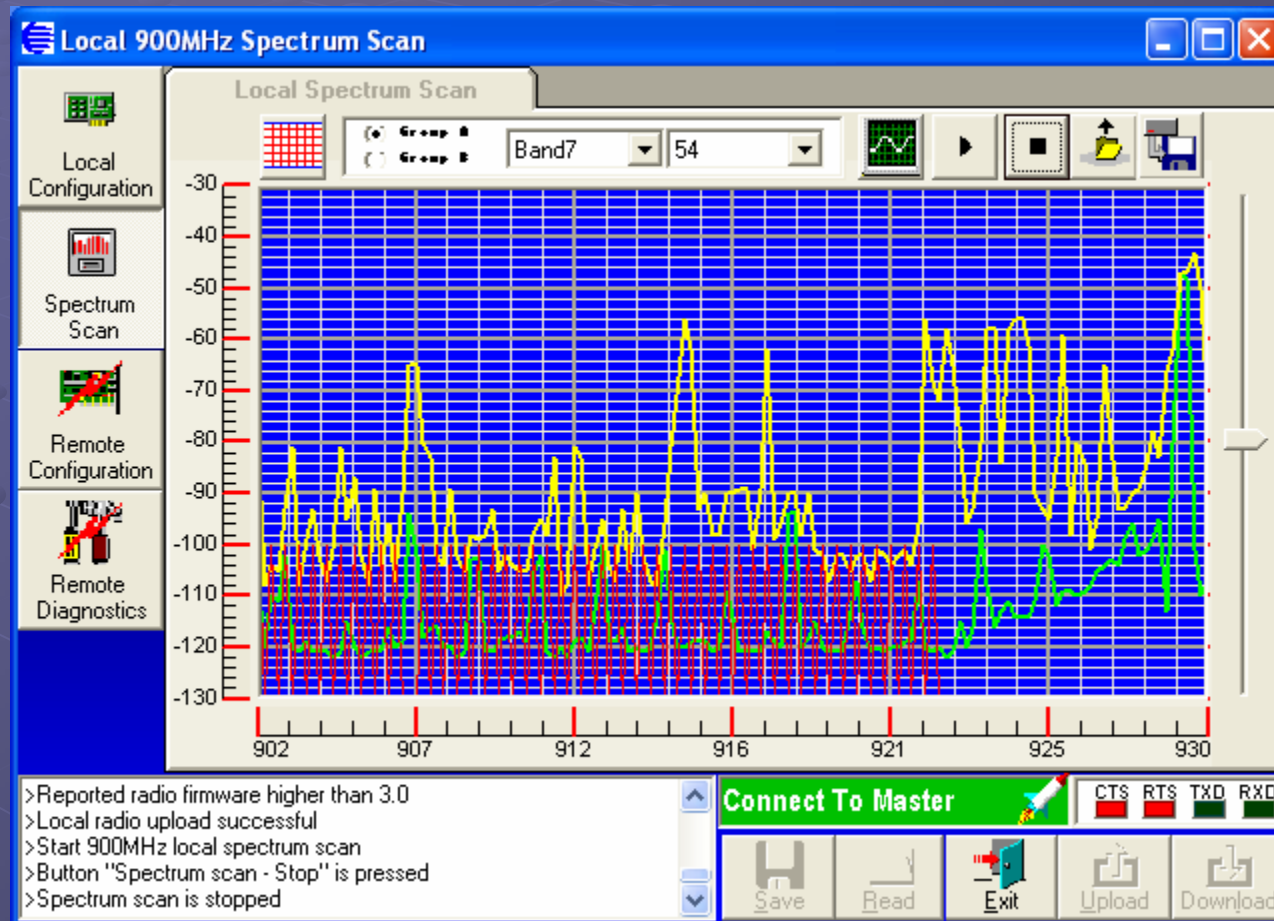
Local 900MHz Spectrum Scan

Local Configuration

Spectrum Scan

Remote Configuration

Remote Diagnostics

Local Spectrum Scan

Group A

Group B

Band7

54

-30
-40
-50
-60
-70
-80
-90
-100
-110
-120
-130

902
907
912
916
921
925
930

>Reported radio firmware higher than 3.0
>Local radio upload successful
>Start 900MHz local spectrum scan
>Button "Spectrum scan - Stop" is pressed
>Spectrum scan is stopped

Connect To Master

CTS RTS TXD RXD

Save Read Exit Upload Downloa